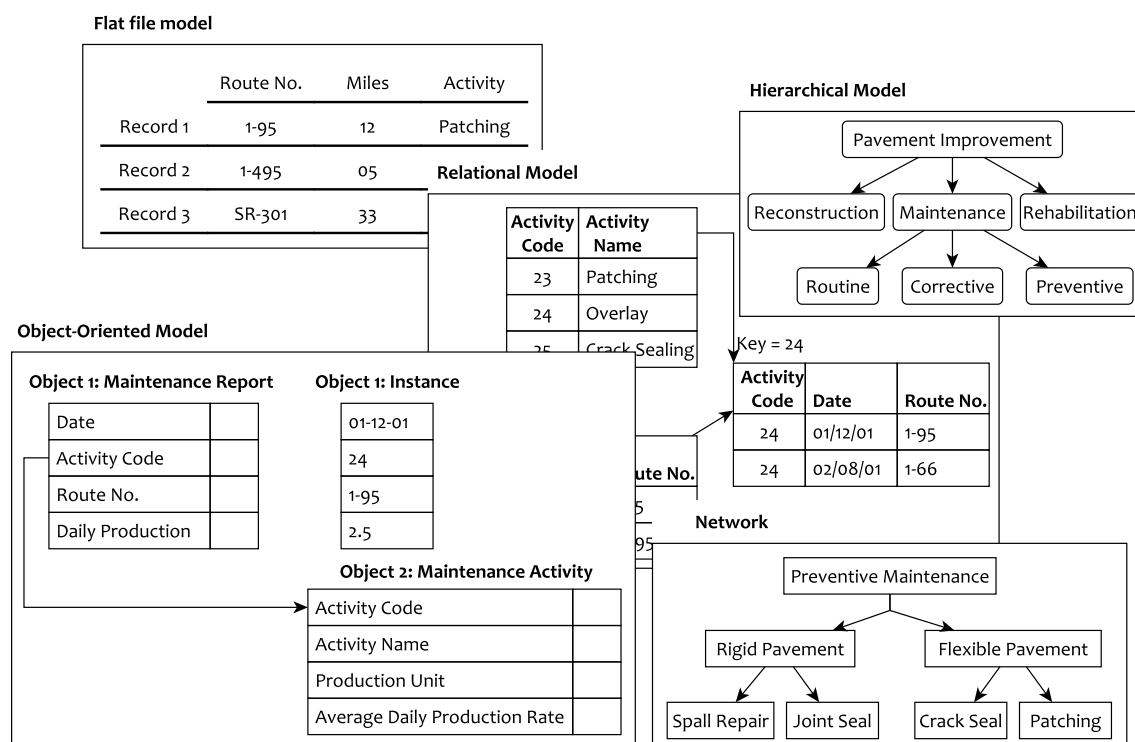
Flat file model

| | Route No. | Miles | Activity |
|---|---|---|---|
| Record 1 | 1-95 | 12 | Patching |
| Record 2 | 1-495 | 05 | |
| Record 3 | SR-301 | 33 | |

Hierarchical Model

Pavement Improvement

Reconstruction

Maintenance

Rehabilitation

Routine

Corrective

Preventive

Relational Model

| Activity Code | Activity Name |
|---|---|
| 23 | Patching |
| 24 | Overlay |
| 25 | Crack Sealing |

Key = 24

| Activity Code | Date | Route No. |
|---|---|---|
| 24 | 01/12/01 | 1-95 |
| 24 | 02/08/01 | 1-66 |

ute No.

5

95

Object-Oriented Model

Object 1: Maintenance Report

| Date | |
|---|---|
| Activity Code | |
| Route No. | |
| Daily Production | |

Object 1: Instance

| 01-12-01 |
|---|
| 24 |
| 1-95 |
| 2.5 |

Object 2: Maintenance Activity

| Activity Code | |
|---|---|
| Activity Name | |
| Production Unit | |
| Average Daily Production Rate | |

Network

Preventive Maintenance

Rigid Pavement

Flexible Pavement

Spall Repair

Joint Seal

Crack Seal

Patching